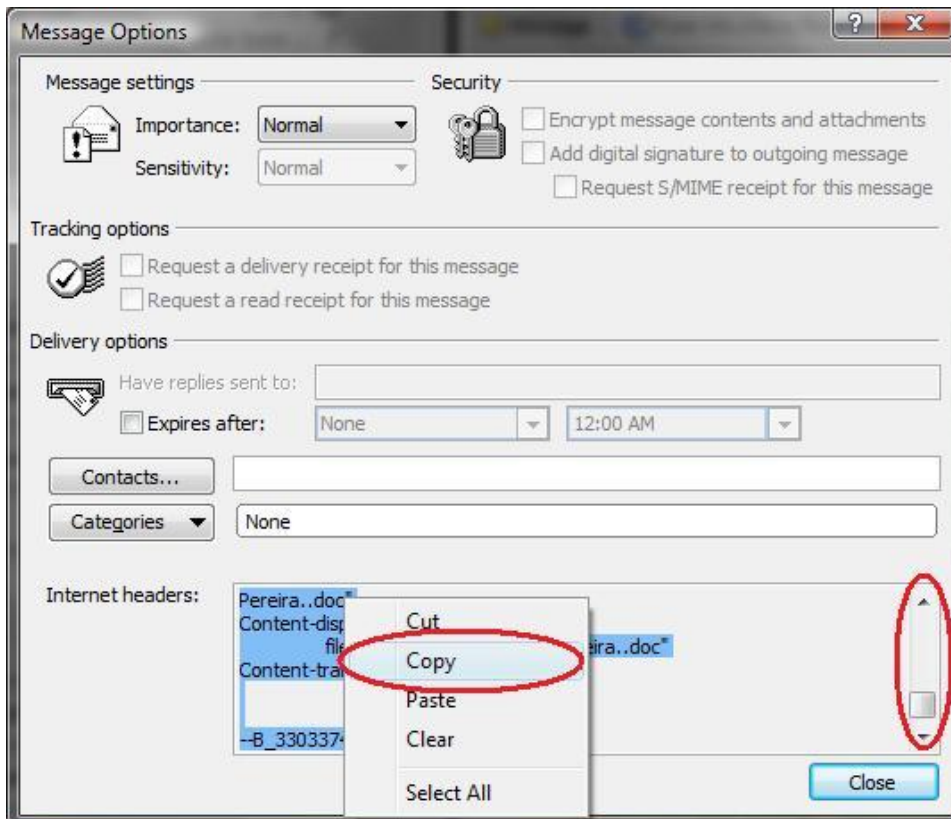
Message Options

Message settings

Importance: Normal

Sensitivity: Normal

Security

Encrypt message contents and attachments

Add digital signature to outgoing message

Request S/MIME receipt for this message

Tracking options

Request a delivery receipt for this message

Request a read receipt for this message

Delivery options

Have replies sent to:

Expires after: None 12:00 AM

Contacts...

Categories None

Internet headers:

Pereira..doc"
Content-disp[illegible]
file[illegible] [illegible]ira..doc"
Content-tra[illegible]

--B_330337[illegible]

Cut
Copy
Paste
Clear
Select All

Close